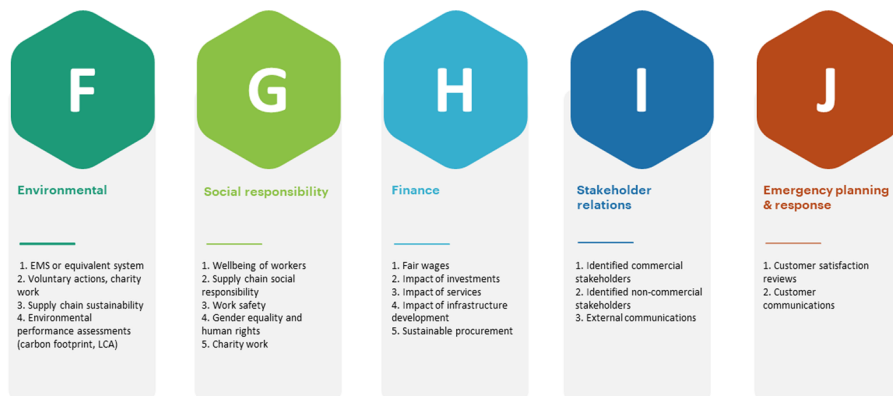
F

Environmental

1. EMS or equivalent system
2. Voluntary actions, charity work
3. Supply chain sustainability
4. Environmental performance assessments (carbon footprint, LCA)

G

Social responsibility

1. Wellbeing of workers
2. Supply chain social responsibility
3. Work safety
4. Gender equality and human rights
5. Charity work

H

Finance

1. Fair wages
2. Impact of investments
3. Impact of services
4. Impact of infrastructure development
5. Sustainable procurement

I

Stakeholder relations

1. Identified commercial stakeholders
2. Identified non-commercial stakeholders
3. External communications

J

Emergency planning & response

1. Customer satisfaction reviews
2. Customer communications